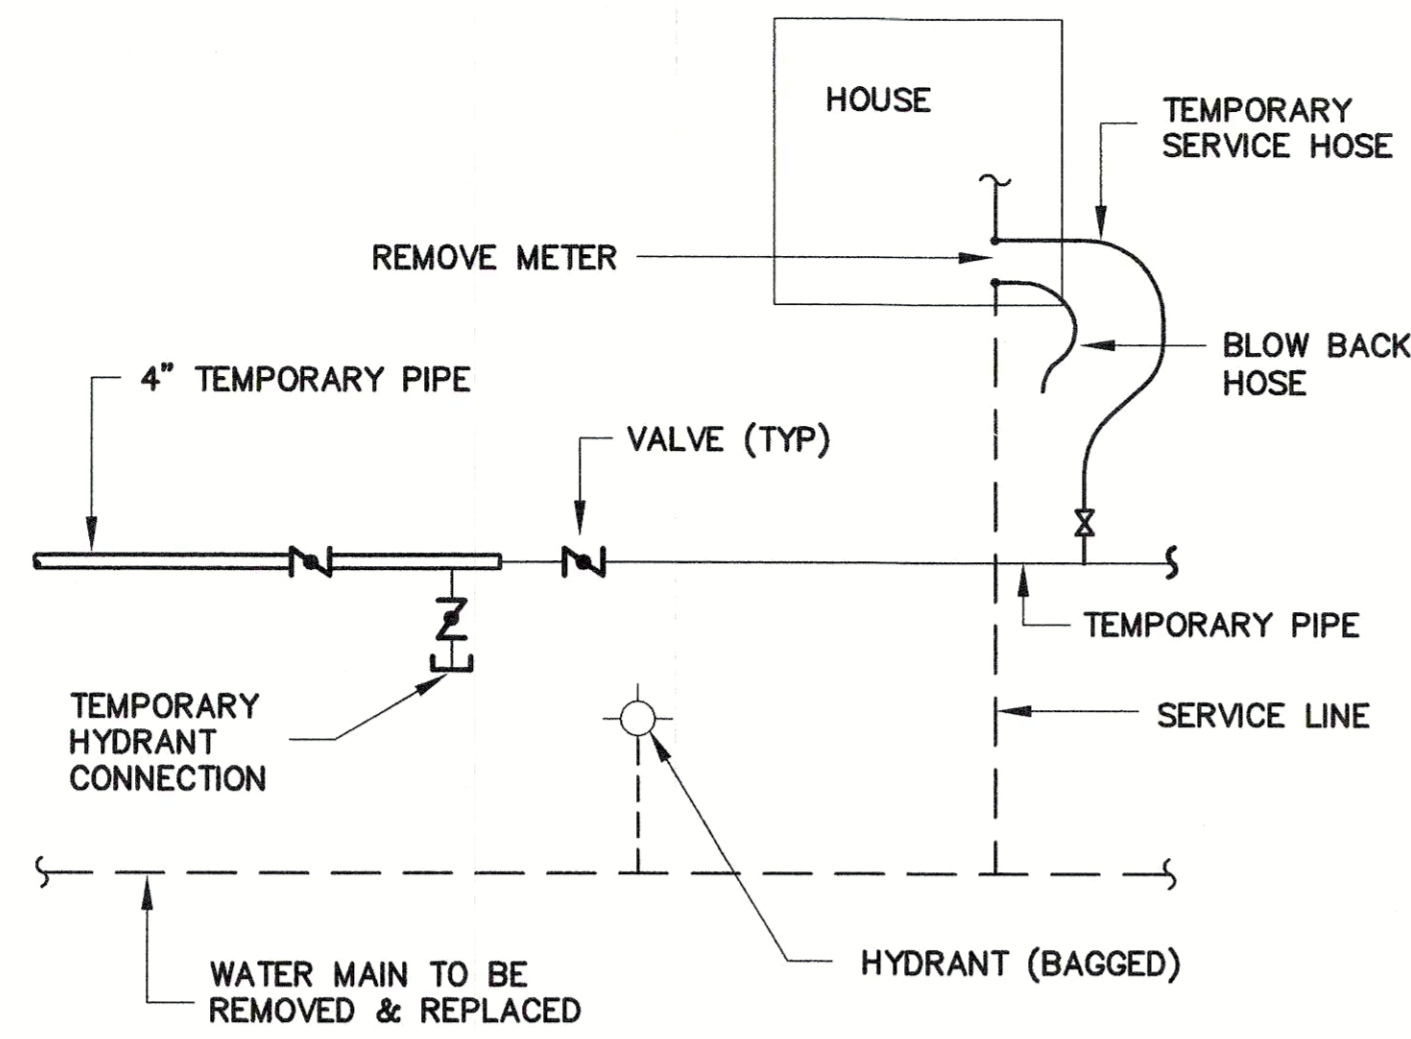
HOUSE

TEMPORARY SERVICE HOSE

REMOVE METER

BLOW BACK HOSE

4" TEMPORARY PIPE

VALVE (TYP)

TEMPORARY PIPE

TEMPORARY HYDRANT CONNECTION

SERVICE LINE

WATER MAIN TO BE REMOVED & REPLACED

HYDRANT (BAGGED)